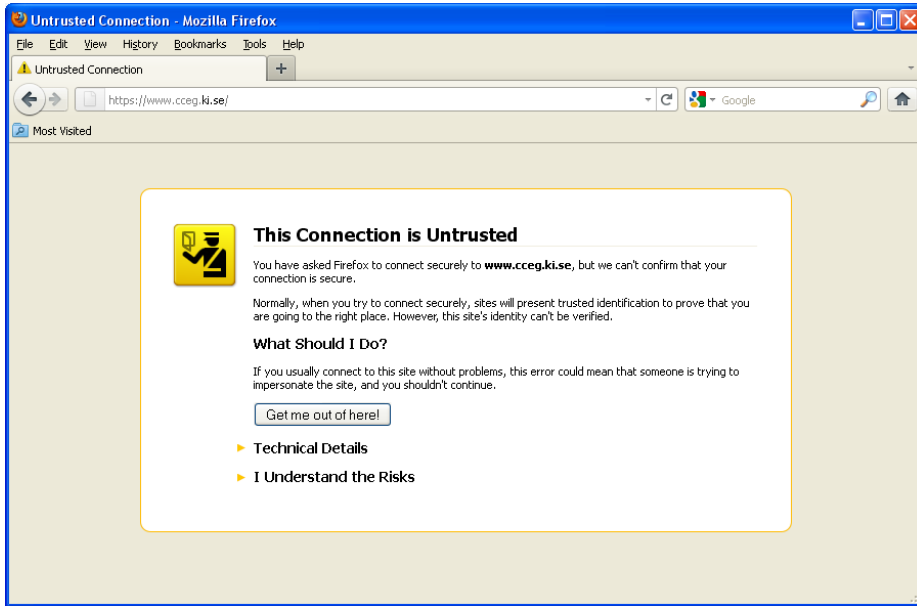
Untrusted Connection - Mozilla Firefox

File Edit View History Bookmarks Tools Help

Untrusted Connection +

https://www.cceg.ki.se/

Google

Most Visited

This Connection is Untrusted

You have asked Firefox to connect securely to **www.cceg.ki.se**, but we can't confirm that your connection is secure.

Normally, when you try to connect securely, sites will present trusted identification to prove that you are going to the right place. However, this site's identity can't be verified.

What Should I Do?

If you usually connect to this site without problems, this error could mean that someone is trying to impersonate the site, and you shouldn't continue.

Get me out of here!

Technical Details

I Understand the Risks